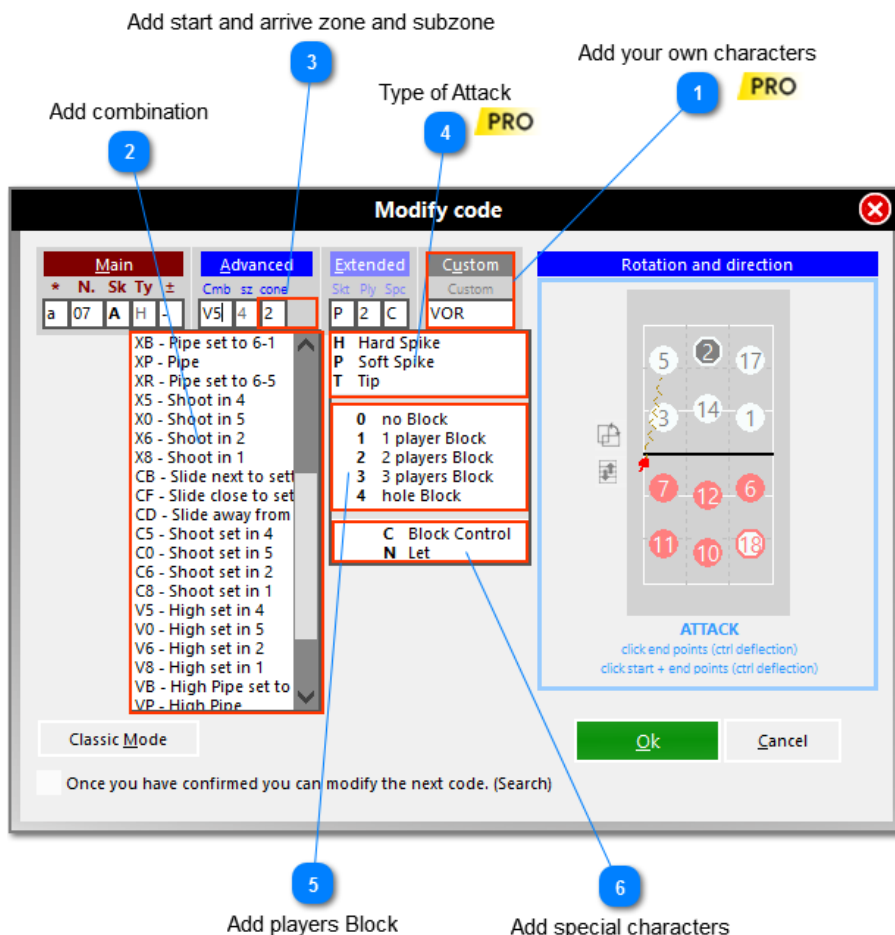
Add start and arrive zone and subzone

3

Add your own characters

PRO

Type of Attack

1

Add combination

4

PRO

2

Modify code

Main

* N. Sk Ty ±

a 07 A H -

Advanced

Cmb sz cone

V5 4 2

Extended

Skt Ply Spc

P 2 C

Custom

Custom

VOR

Rotation and direction

XB - Pipe set to 6-1
XP - Pipe
XR - Pipe set to 6-5
X5 - Shoot in 4
X0 - Shoot in 5
X6 - Shoot in 2
X8 - Shoot in 1
CB - Slide next to sett
CF - Slide close to set
CD - Slide away from
C5 - Shoot set in 4
C0 - Shoot set in 5
C6 - Shoot set in 2
C8 - Shoot set in 1
V5 - High set in 4
V0 - High set in 5
V6 - High set in 2
V8 - High set in 1
VB - High Pipe set to
VP - High Pipe

H Hard Spike
P Soft Spike
T Tip

0 no Block
1 1 player Block
2 2 players Block
3 3 players Block
4 hole Block

C Block Control
N Let

5 2 17
3 14 1
7 12 6
11 10 18

ATTACK
click end points (ctrl deflection)
click start + end points (ctrl deflection)

Classic Mode

Ok

Cancel

Once you have confirmed you can modify the next code. (Search)

5

6

Add players Block

Add special characters